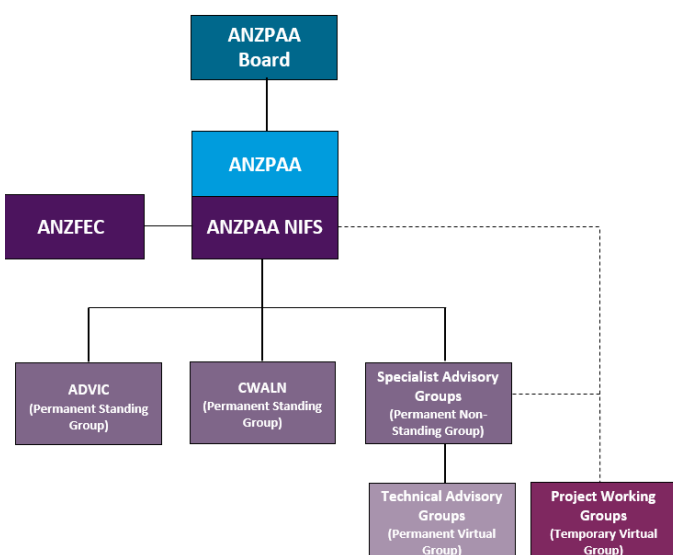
ANZPAA Board

ANZPAA

ANZFEC

ANZPAA NIFS

ADVIC (Permanent Standing Group)

CWALN (Permanent Standing Group)

Specialist Advisory Groups (Permanent Non-Standing Group)

Technical Advisory Groups (Permanent Virtual Group)

Project Working Groups (Temporary Virtual Group)